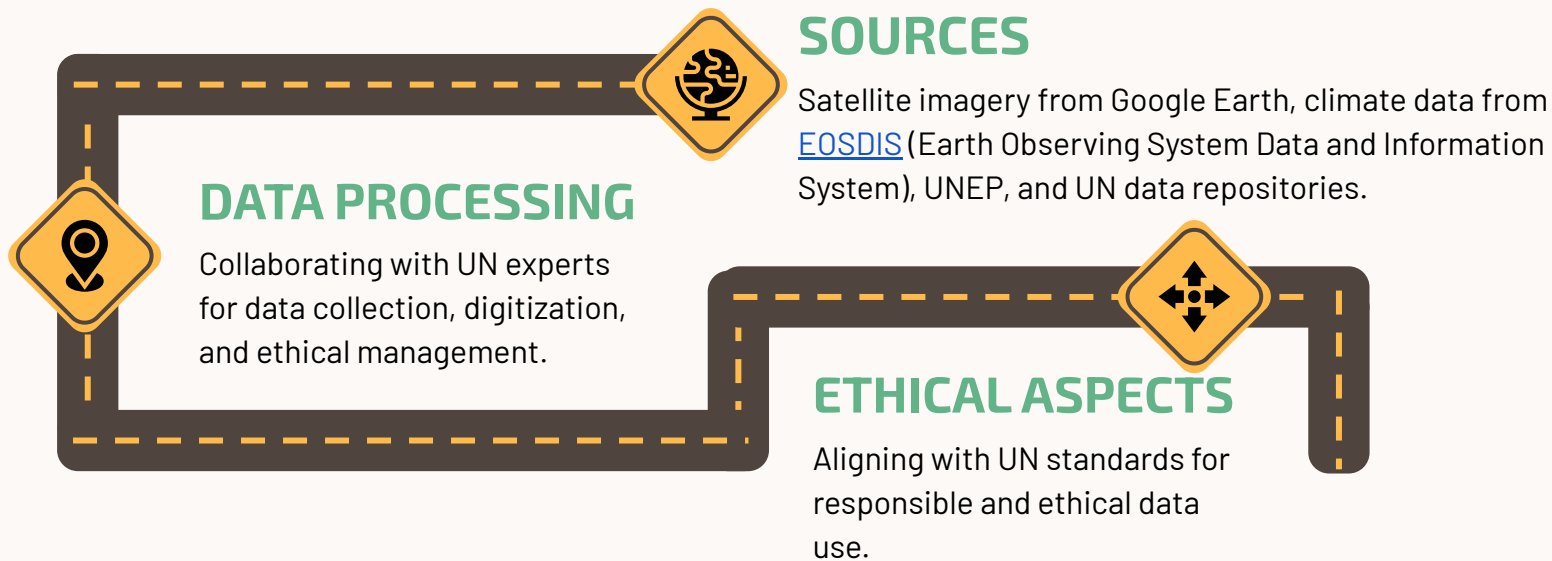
SOURCES

Satellite imagery from Google Earth, climate data from EOSDIS (Earth Observing System Data and Information System), UNEP, and UN data repositories.

DATA PROCESSING

Collaborating with UN experts for data collection, digitization, and ethical management.

ETHICAL ASPECTS

Aligning with UN standards for responsible and ethical data use.